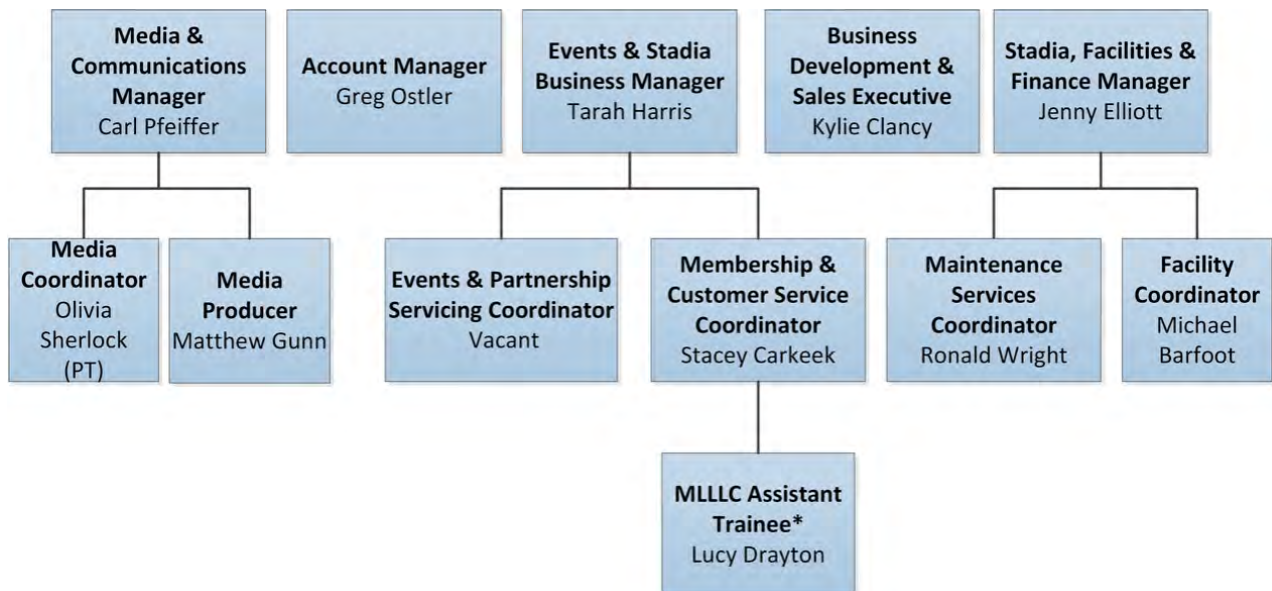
Media & Communications Manager
Carl Pfeiffer

Account Manager
Greg Ostler

Events & Stadia Business Manager
Tarah Harris

Business Development & Sales Executive
Kylie Clancy

Stadia, Facilities & Finance Manager
Jenny Elliott

Media Coordinator
Olivia Sherlock (PT)

Media Producer
Matthew Gunn

Events & Partnership Servicing Coordinator
Vacant

Membership & Customer Service Coordinator
Stacey Carkeek

Maintenance Services Coordinator
Ronald Wright

Facility Coordinator
Michael Barfoot

MLLLC Assistant Trainee*
Lucy Drayton